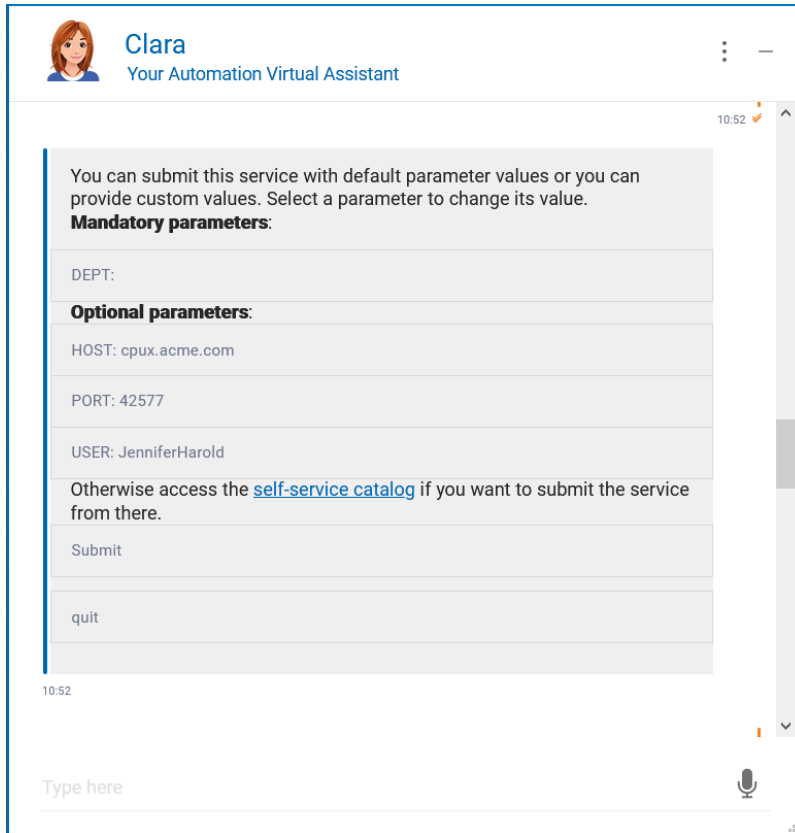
Clara
Your Automation Virtual Assistant

10:52

You can submit this service with default parameter values or you can provide custom values. Select a parameter to change its value.
**Mandatory parameters**:

DEPT:

**Optional parameters**:

HOST: cpux.acme.com

PORT: 42577

USER: JenniferHarold

Otherwise access the self-service catalog if you want to submit the service from there.

Submit

quit

10:52

Type here